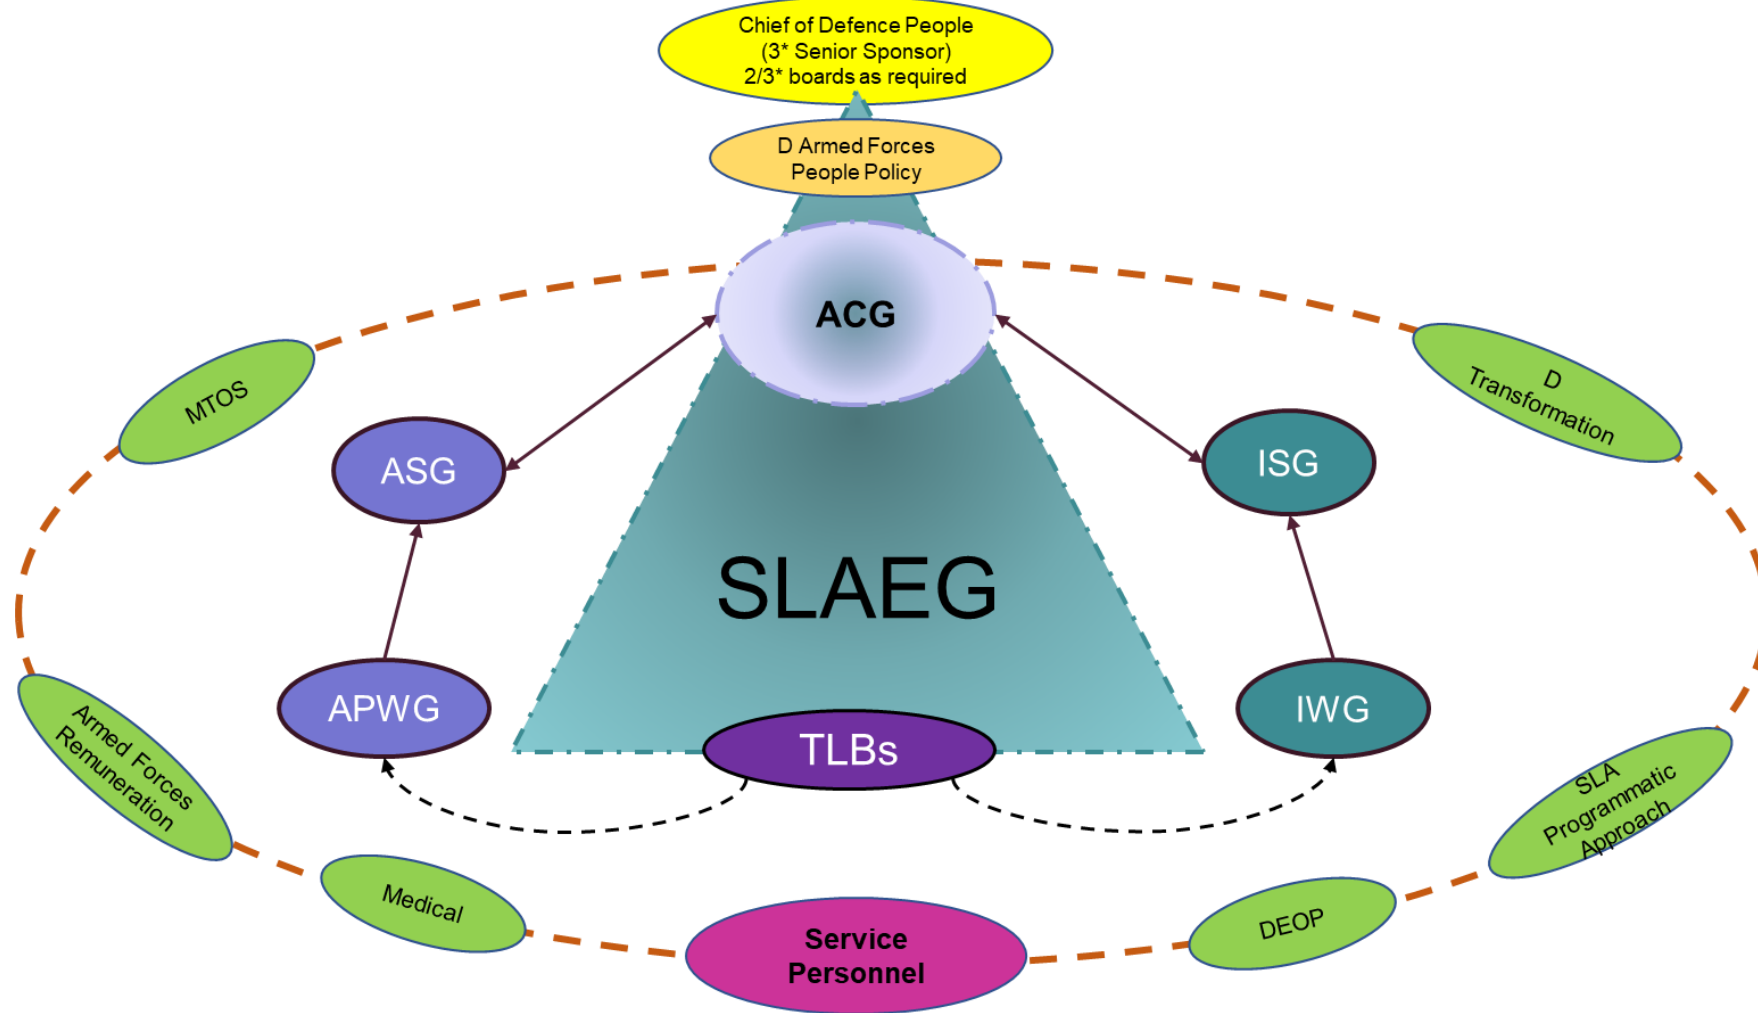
Chief of Defence People
(3* Senior Sponsor)
2/3* boards as required

D Armed Forces
People Policy

ACG

MTOS

D
Transformation

ASG

ISG

SLAEG

APWG

IWG

TLBs

Armed Forces
Remuneration

SLA
Programmatic
Approach

Medical

DEOP

Service
Personnel